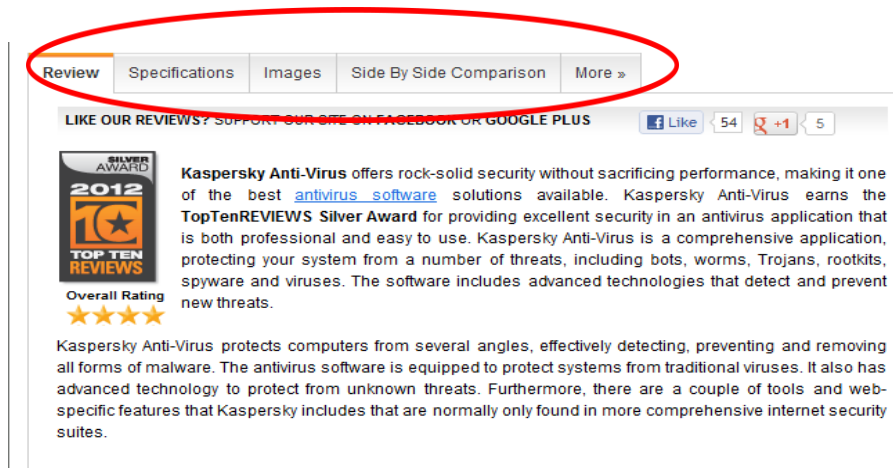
Review | Specifications | Images | Side By Side Comparison | More »

LIKE OUR REVIEWS? SUPPORT OUR SITE ON FACEBOOK OR GOOGLE PLUS

Like 54 +1 5

SILVER AWARD 2012 TOP TEN REVIEWS

Overall Rating

Kaspersky Anti-Virus offers rock-solid security without sacrificing performance, making it one of the best antivirus software solutions available. Kaspersky Anti-Virus earns the TopTenREVIEWS Silver Award for providing excellent security in an antivirus application that is both professional and easy to use. Kaspersky Anti-Virus is a comprehensive application, protecting your system from a number of threats, including bots, worms, Trojans, rootkits, spyware and viruses. The software includes advanced technologies that detect and prevent new threats.

Kaspersky Anti-Virus protects computers from several angles, effectively detecting, preventing and removing all forms of malware. The antivirus software is equipped to protect systems from traditional viruses. It also has advanced technology to protect from unknown threats. Furthermore, there are a couple of tools and web-specific features that Kaspersky includes that are normally only found in more comprehensive internet security suites.